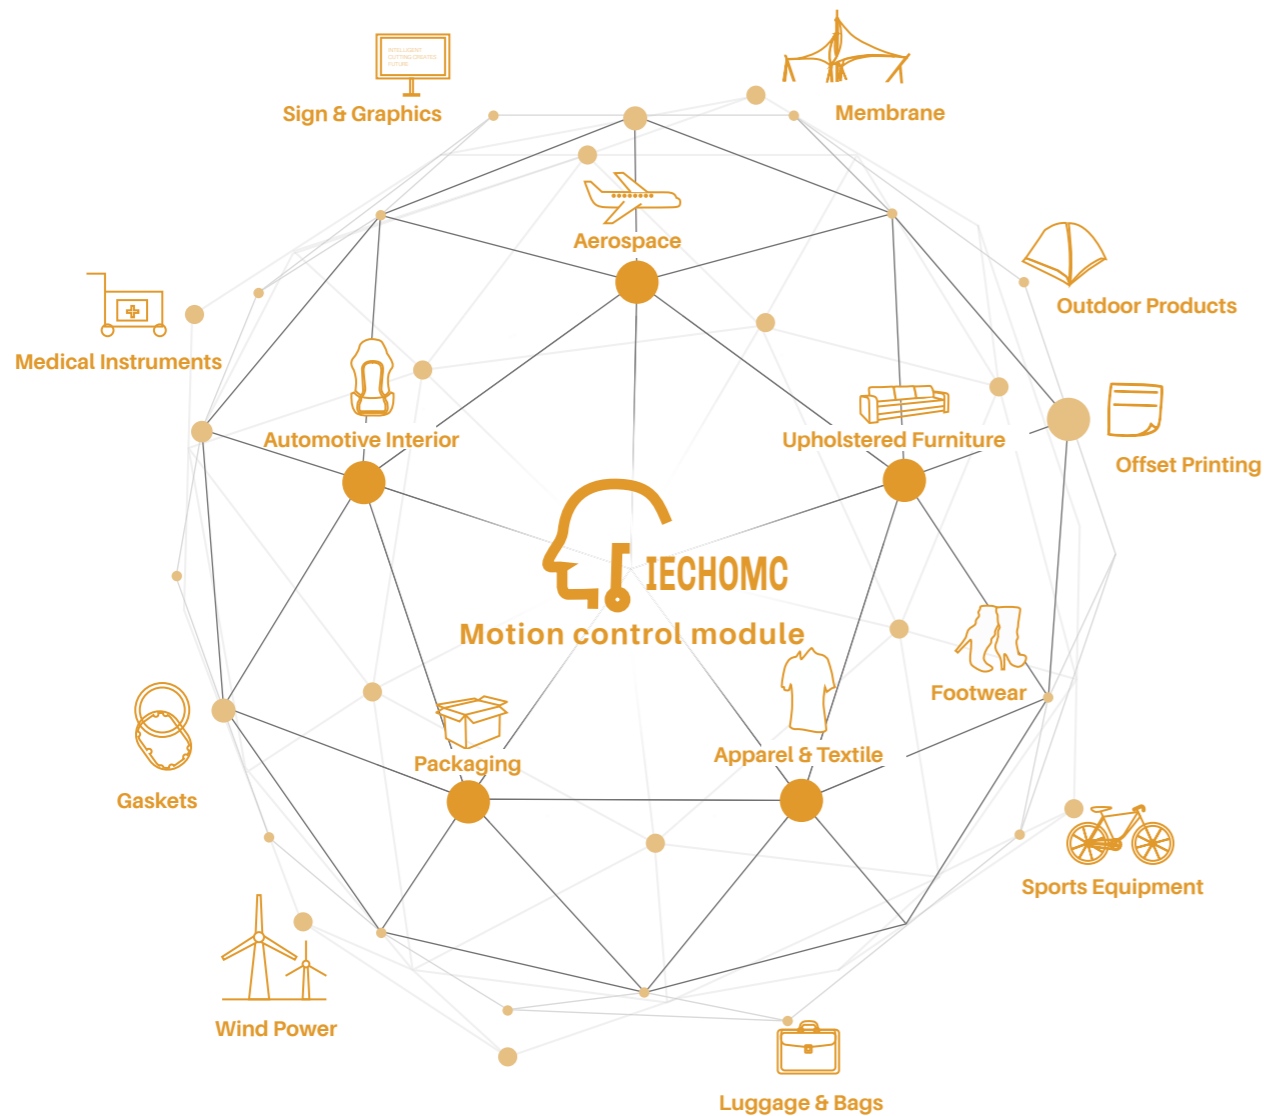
Sign & Graphics

Membrane

Aerospace

Outdoor Products

Medical Instruments

Automotive Interior

Upholstered Furniture

Offset Printing

IECHOMC

Motion control module

Footwear

Gaskets

Packaging

Apparel & Textile

Sports Equipment

Wind Power

Luggage & Bags